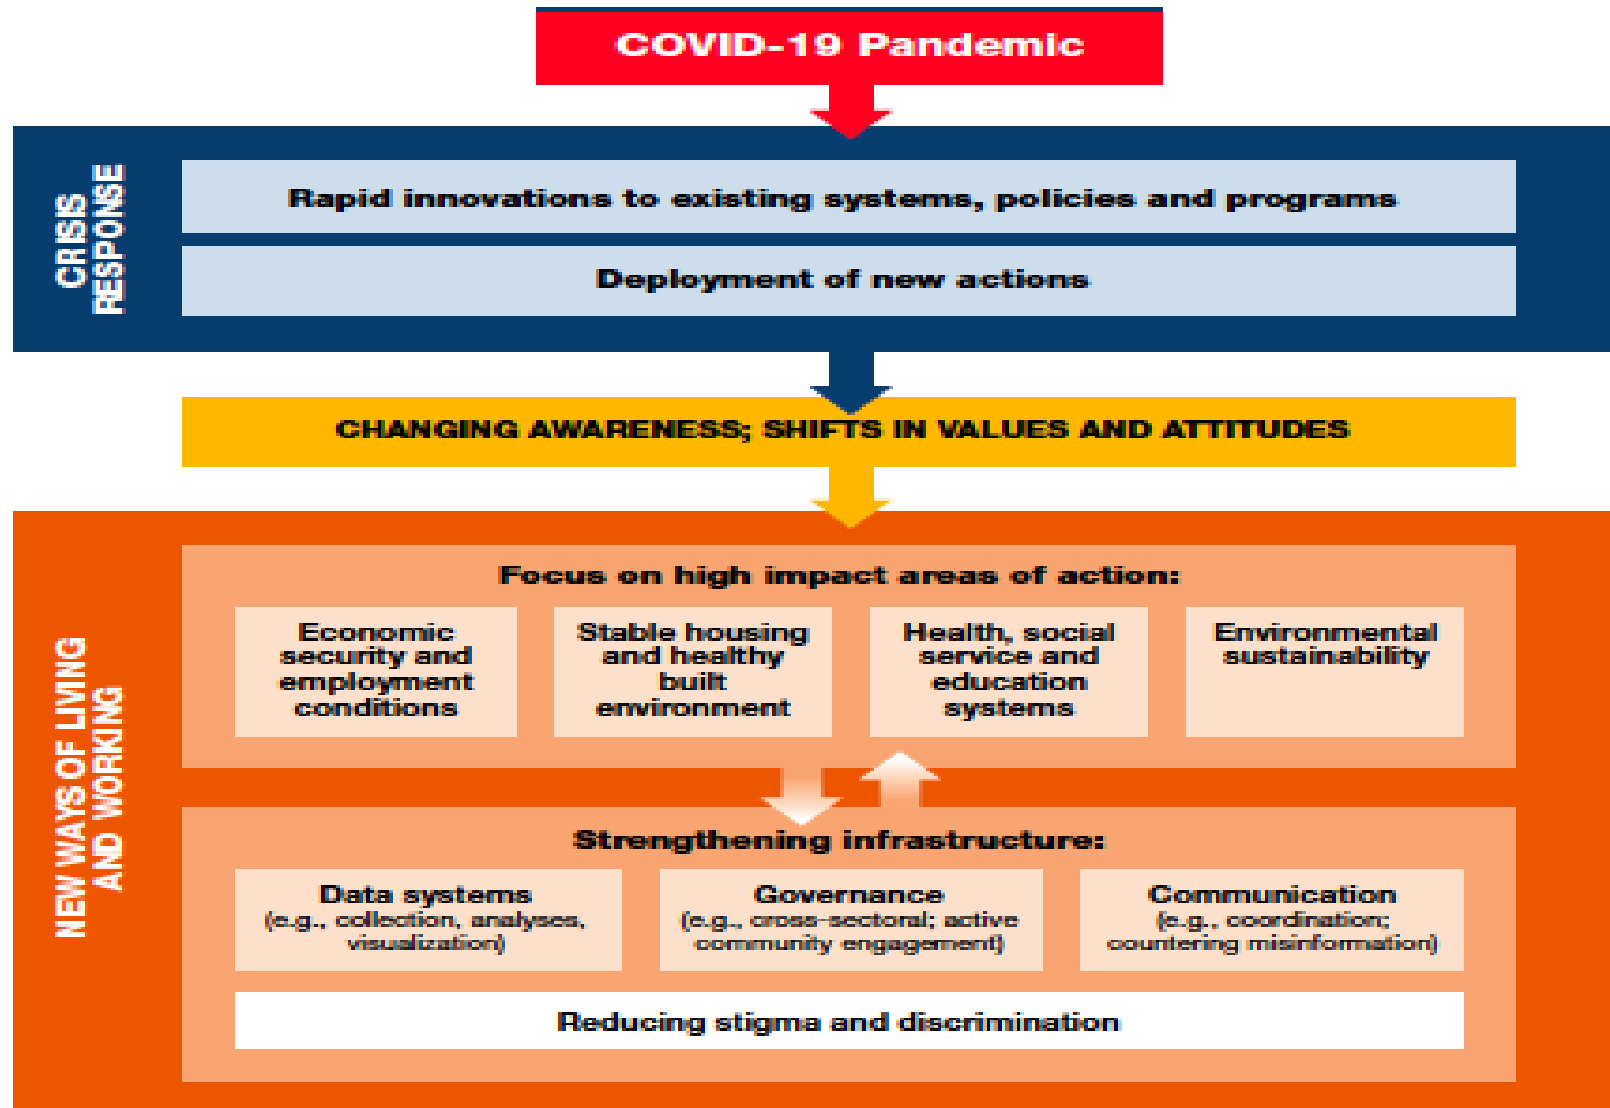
COVID-19 Pandemic

CRISIS RESPONSE

Rapid innovations to existing systems, policies and programs

Deployment of new actions

CHANGING AWARENESS; SHIFTS IN VALUES AND ATTITUDES

NEW WAYS OF LIVING AND WORKING

Focus on high impact areas of action:

Economic security and employment conditions

Stable housing and healthy built environment

Health, social service and education systems

Environmental sustainability

Strengthening infrastructure:

Data systems (e.g., collection, analyses, visualization)

Governance (e.g., cross-sectoral; active community engagement)

Communication (e.g., coordination; countering misinformation)

Reducing stigma and discrimination